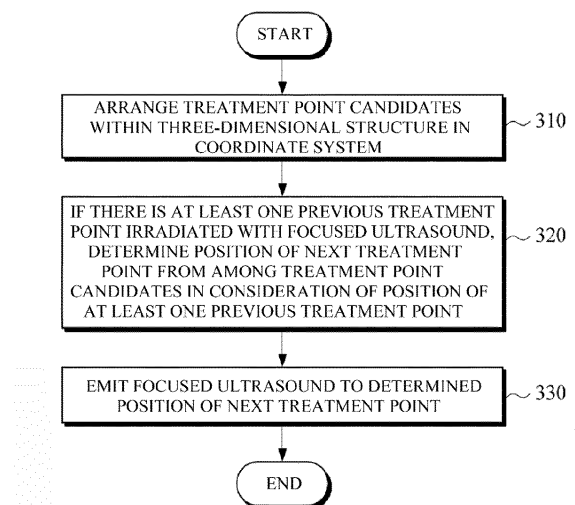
START

ARRANGE TREATMENT POINT CANDIDATES WITHIN THREE-DIMENSIONAL STRUCTURE IN COORDINATE SYSTEM

310

IF THERE IS AT LEAST ONE PREVIOUS TREATMENT POINT IRRADIATED WITH FOCUSED ULTRASOUND, DETERMINE POSITION OF NEXT TREATMENT POINT FROM AMONG TREATMENT POINT CANDIDATES IN CONSIDERATION OF POSITION OF AT LEAST ONE PREVIOUS TREATMENT POINT

320

EMIT FOCUSED ULTRASOUND TO DETERMINED POSITION OF NEXT TREATMENT POINT

330

END